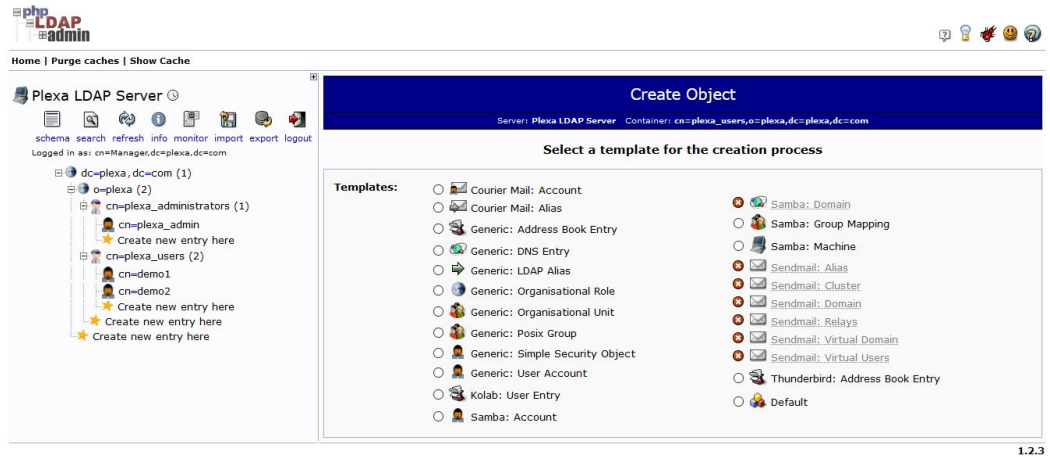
php LDAP admin

Home | Purge caches | Show Cache

Plexa LDAP Server

schema search refresh info monitor import export logout

Logged in as: cn=Manager,dc=plexa,dc=com

dc=plexa,dc=com (1)
o=plexa (2)
cn=plexa_administrators (1)
cn=plexa_admin
Create new entry here
cn=plexa_users (2)
cn=demo1
cn=demo2
Create new entry here
Create new entry here
Create new entry here

Create Object

Server: Plexa LDAP Server Container: cn=plexa_users,o=plexa,dc=plexa,dc=com

Select a template for the creation process

Templates:

Courier Mail: Account
Courier Mail: Alias
Generic: Address Book Entry
Generic: DNS Entry
Generic: LDAP Alias
Generic: Organisational Role
Generic: Organisational Unit
Generic: Posix Group
Generic: Simple Security Object
Generic: User Account
Kolab: User Entry
Samba: Account

Samba: Domain
Samba: Group Mapping
Samba: Machine
Sendmail: Alias
Sendmail: Cluster
Sendmail: Domain
Sendmail: Relays
Sendmail: Virtual Domain
Sendmail: Virtual Users
Thunderbird: Address Book Entry
Default

1.2.3